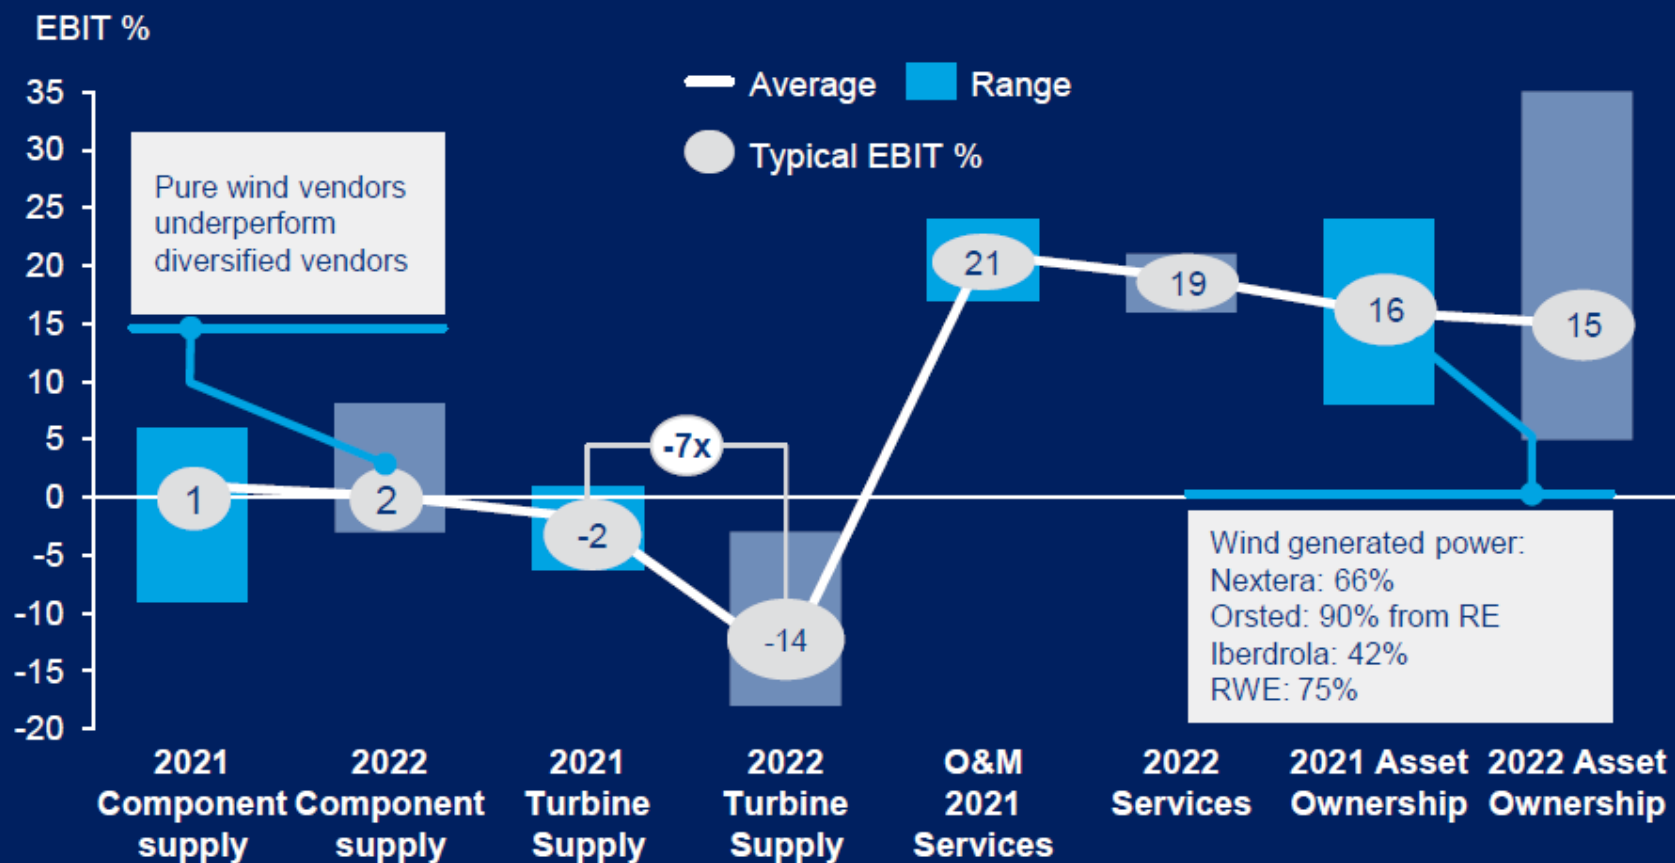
EBIT %

Average Range

Typical EBIT %

35
30
25
20
15
10
5
0
-5
-10
-15
-20

Pure wind vendors underperform diversified vendors

1
2
-2
-7x
-14
21
19
16
15

Wind generated power:
Nextera: 66%
Orsted: 90% from RE
Iberdrola: 42%
RWE: 75%

2021 Component supply
2022 Component supply
2021 Turbine Supply
2022 Turbine Supply
O&M 2021 Services
2022 Services
2021 Asset Ownership
2022 Asset Ownership